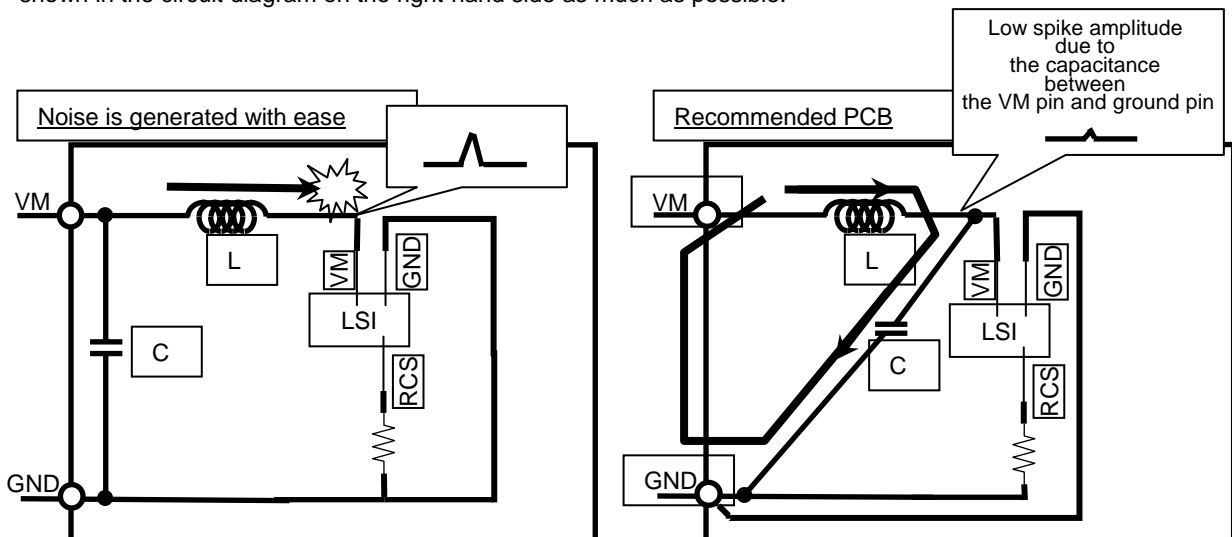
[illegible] in the circuit diagram on the right-hand side as much as possible.

Noise is generated with ease

VM

L

VM

GND

LSI

C

RCS

GND

Recommended PCB

Low spike amplitude due to the capacitance between the VM pin and ground pin

VM

L

VM

GND

LSI

C

RCS

GND